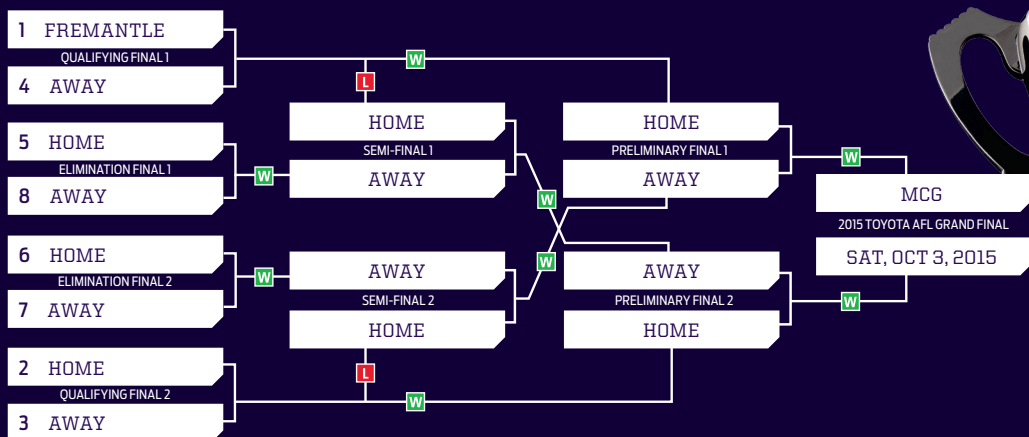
1 FREMANTLE
QUALIFYING FINAL 1
4 AWAY

5 HOME
ELIMINATION FINAL 1
8 AWAY

6 HOME
ELIMINATION FINAL 2
7 AWAY

2 HOME
QUALIFYING FINAL 2
3 AWAY

L
HOME
SEMI-FINAL 1
AWAY

AWAY
SEMI-FINAL 2
HOME
L

W
W
W
W
W

HOME
PRELIMINARY FINAL 1
AWAY

AWAY
PRELIMINARY FINAL 2
HOME

W
MCG
2015 TOYOTA AFL GRAND FINAL
SAT, OCT 3, 2015
W